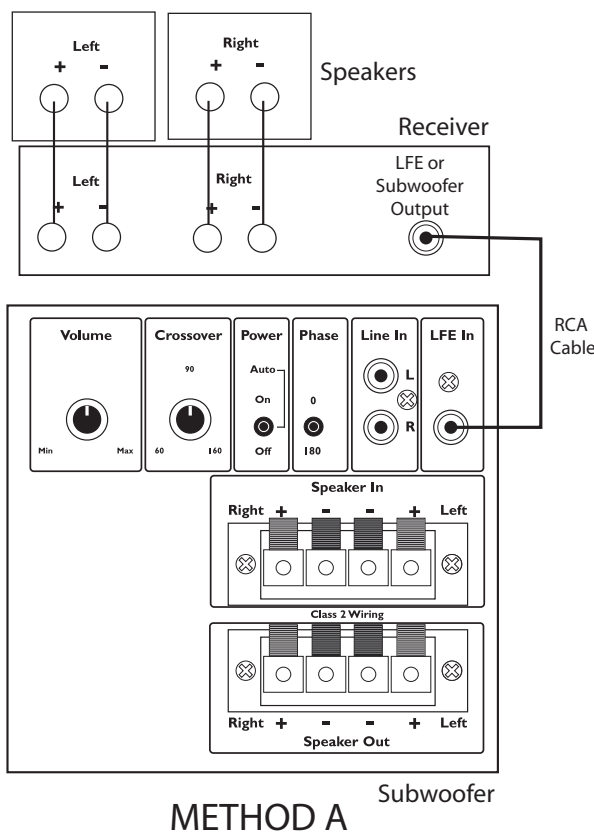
Left
+ -

Right
+ -

Speakers

Receiver

Left
+ -

Right
+ -

LFE or Subwoofer Output

RCA Cable

Volume
Min Max

Crossover
90
60 160

Power
Auto
On
Off

Phase
0
180

Line In
L
R

LFE In

Speaker In
Right + - - + Left

Class 2 Wiring

Right + - - + Left
Speaker Out

Subwoofer

METHOD A